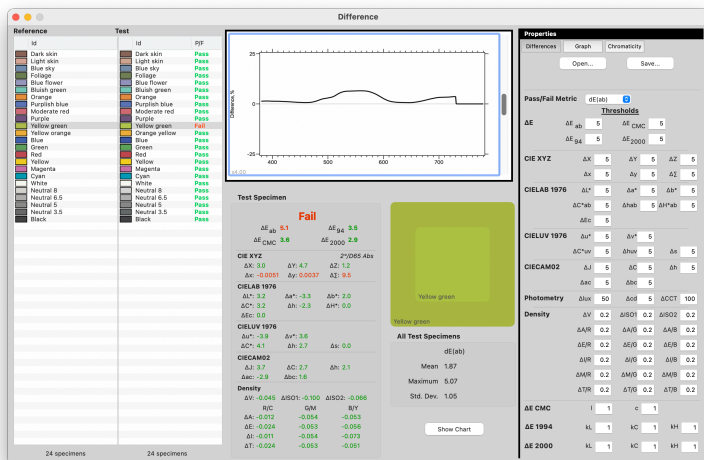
Difference

Reference

Id
Dark skin
Light skin
Blue sky
Foliage
Blue flower
Bluish green
Orange
Purplish blue
Moderate red
Purple
Yellow green
Yellow orange
Blue
Green
Red
Yellow
Magenta
Cyan
White
Neutral 8
Neutral 6.5
Neutral 5
Neutral 3.5
Black

24 specimens

Test

| Id | P/F |
|---|---|
| Dark skin | Pass |
| Light skin | Pass |
| Blue sky | Pass |
| Foliage | Pass |
| Blue flower | Pass |
| Bluish green | Pass |
| Orange | Pass |
| Purplish blue | Pass |
| Moderate red | Pass |
| Purple | Pass |
| Yellow green | Fail |
| Orange yellow | Pass |
| Blue | Pass |
| Green | Pass |
| Red | Pass |
| Yellow | Pass |
| Magenta | Pass |
| Cyan | Pass |
| White | Pass |
| Neutral 8 | Pass |
| Neutral 6.5 | Pass |
| Neutral 5 | Pass |
| Neutral 3.5 | Pass |
| Black | Pass |

24 specimens

Difference %
400 500 600 700

Test Specimen

Fail

$\Delta E_{ab}$ 5.1 $\Delta E_{94}$ 3.5
$\Delta E_{CMC}$ 3.6 $\Delta E_{2000}$ 2.9

CIE XYZ 2°/D65 Abs
ΔX: 3.0 ΔY: 4.7 ΔZ: 1.2
Δx: -0.0051 Δy: 0.0037 ΔΣ: 9.5

CIELAB 1976
ΔL*: 3.2 Δa*: -3.3 Δb*: 2.0
ΔC*ab: 3.2 Δh: -2.3 ΔH*: 0.0
ΔEc: 0.0

CIELUV 1976
Δu*: -3.9 Δv*: 3.6
ΔC*: 4.1 Δh: 2.7 Δs: 0.0

CIECAM02
ΔJ: 3.7 ΔC: 2.7 Δh: 2.1
Δac: -2.9 Δbc: 1.6

Density
ΔV: -0.045 ΔISO1: -0.100 ΔISO2: -0.066
R/C G/M B/Y
ΔA: -0.012 -0.054 -0.053
ΔE: -0.024 -0.053 -0.056
ΔI: -0.011 -0.054 -0.073
ΔT: -0.024 -0.053 -0.051

Yellow green
Yellow green

All Test Specimens
dE(ab)
Mean 1.87
Maximum 5.07
Std. Dev. 1.05

Show Chart

Properties
Differences Graph Chromaticity
Open... Save...

Pass/Fail Metric dE(ab)
Thresholds
ΔE $\Delta E_{ab}$ 5 $\Delta E_{CMC}$ 5
$\Delta E_{94}$ 5 $\Delta E_{2000}$ 5

CIE XYZ ΔX 5 ΔY 5 ΔZ 5
Δx 5 Δy 5 ΔΣ 5

CIELAB 1976 ΔL* 5 Δa* 5 Δb* 5
ΔC*ab 5 Δhab 5 ΔH*ab 5
ΔEc 5

CIELUV 1976 Δu* 5 Δv* 5
ΔC*uv 5 Δhuv 5 Δs 5

CIECAM02 ΔJ 5 ΔC 5 Δh 5
Δac 5 Δbc 5

Photometry Δlux 50 Δcd 5 ΔCCT 100

Density ΔV 0.2 ΔISO1 0.2 ΔISO2 0.2
ΔA/R 0.2 ΔA/G 0.2 ΔA/B 0.2
ΔE/R 0.2 ΔE/G 0.2 ΔE/B 0.2
ΔI/R 0.2 ΔI/G 0.2 ΔI/B 0.2
ΔM/R 0.2 ΔM/G 0.2 ΔM/B 0.2
ΔT/R 0.2 ΔT/G 0.2 ΔT/B 0.2

ΔE CMC l 1 c 1
ΔE 1994 kL 1 kC 1 kH 1
ΔE 2000 kL 1 kC 1 kH 1